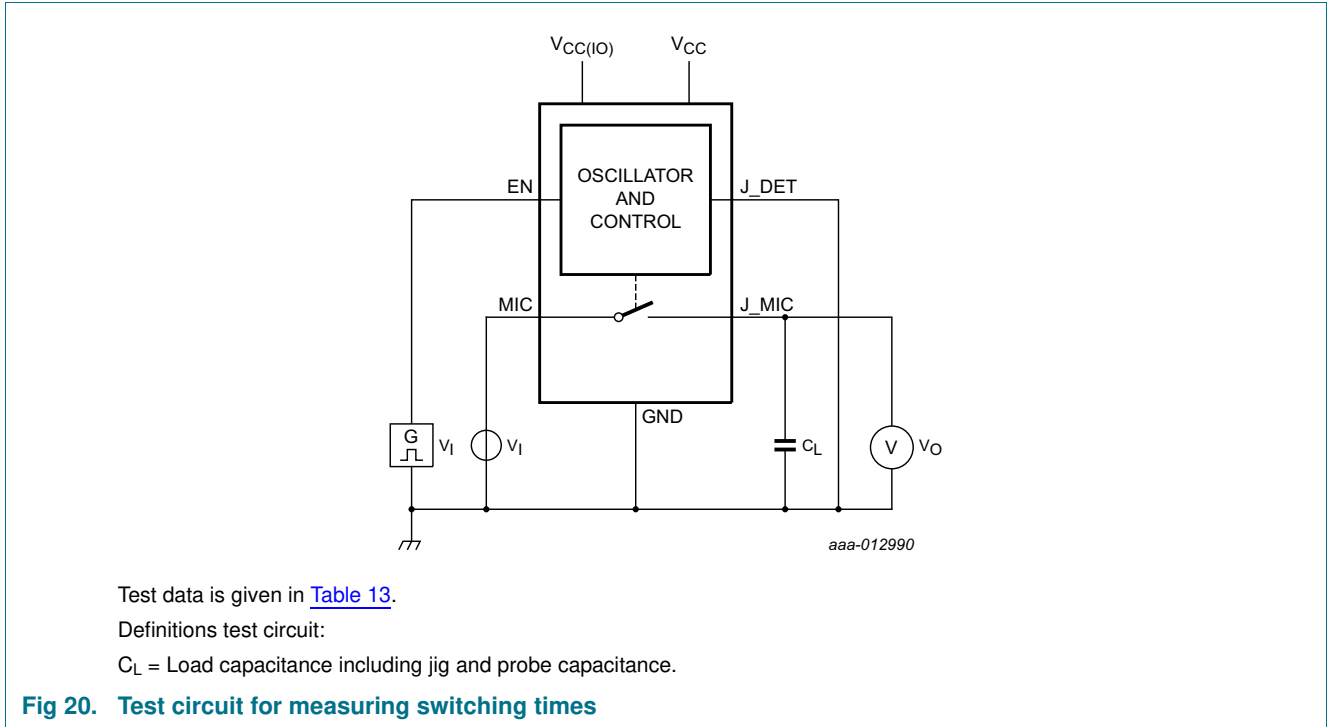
$V_{CC(IO)}$

$V_{CC}$

OSCILLATOR AND CONTROL

EN

J_DET

MIC

J_MIC

GND

G

$V_I$

$V_I$

$C_L$

V

$V_O$

aaa-012990

Test data is given in Table 13.

Definitions test circuit:

$C_L$ = Load capacitance including jig and probe capacitance.

Fig 20. Test circuit for measuring switching times